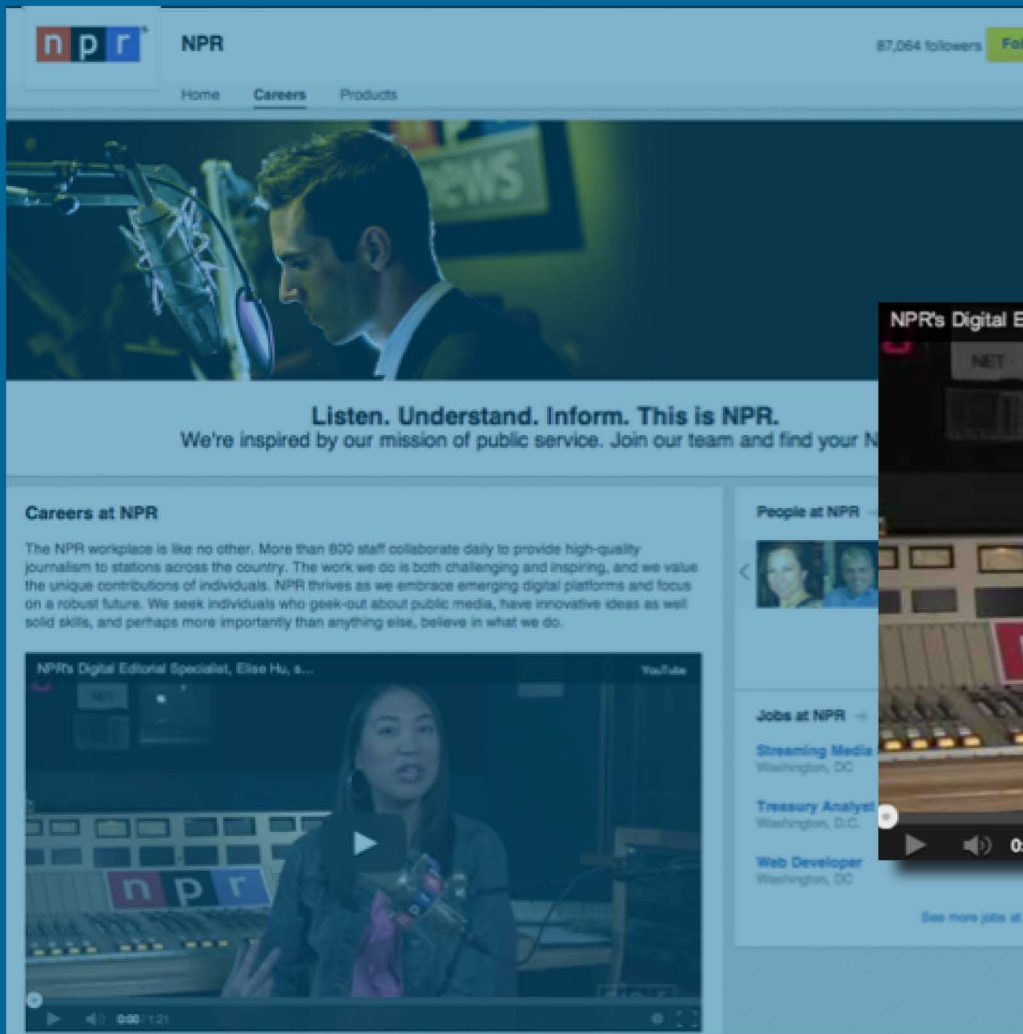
npr

NPR

87,064 followers

Fo

Home Careers Products

NEWS

Listen. Understand. Inform. This is NPR.

We're inspired by our mission of public service. Join our team and find your N

Careers at NPR

The NPR workplace is like no other. More than 800 staff collaborate daily to provide high-quality journalism to stations across the country. The work we do is both challenging and inspiring, and we value the unique contributions of individuals. NPR thrives as we embrace emerging digital platforms and focus on a robust future. We seek individuals who geek-out about public media, have innovative ideas as well solid skills, and perhaps more importantly than anything else, believe in what we do.

NPR's Digital Editorial Specialist, Elise Hu, s...

YouTube

npr

0:00 / 1:21

People at NPR

Jobs at NPR

Streaming Media
Washington, DC

Treasury Analyst
Washington, D.C.

Web Developer
Washington, DC

See more jobs at

NPR's Digital E

NET

0: